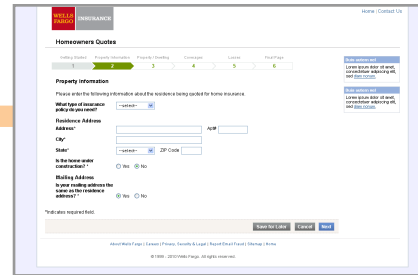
WELLS FARGO INSURANCE

Home | Contact Us

Homeowners Quotes

Getting Started 1 Property Information 2 Property Dwelling 3 Coverages 4 Losses 5 Final Page 6

Property Information

Please enter the following information about the residence being quoted for home insurance.

What type of insurance policy do you need? --select--

Residence Address

Address* Apt#

City*

State* --select-- ZIP Code

Is the home under construction? * Yes No

Mailing Address

Is your mailing address the same as the residence address? * Yes No

*Indicates required field.

Save for Later Cancel Next

Side option text
Lorem ipsum dolor sit amet, consectetuer adipiscing elit, sed diam nonum.

Side option text
Lorem ipsum dolor sit amet, consectetuer adipiscing elit, sed diam nonum.

About Wells Fargo | Careers | Privacy, Security & Legal | Report Email Fraud | Sitemap | Home

© 1999 - 2010 Wells Fargo. All rights reserved.